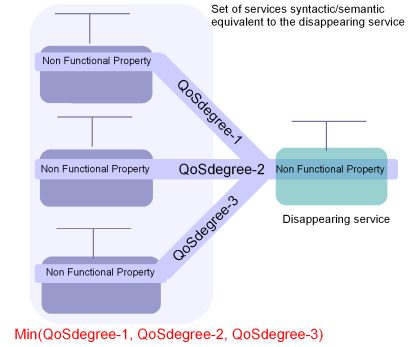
Set of services syntactic/semantic equivalent to the disappearing service

Non Functional Property

QoSdegree-1

Non Functional Property

QoSdegree-2

Non Functional Property

QoSdegree-3

Non Functional Property

Disappearing service

Min(QoSdegree-1, QoSdegree-2, QoSdegree-3)